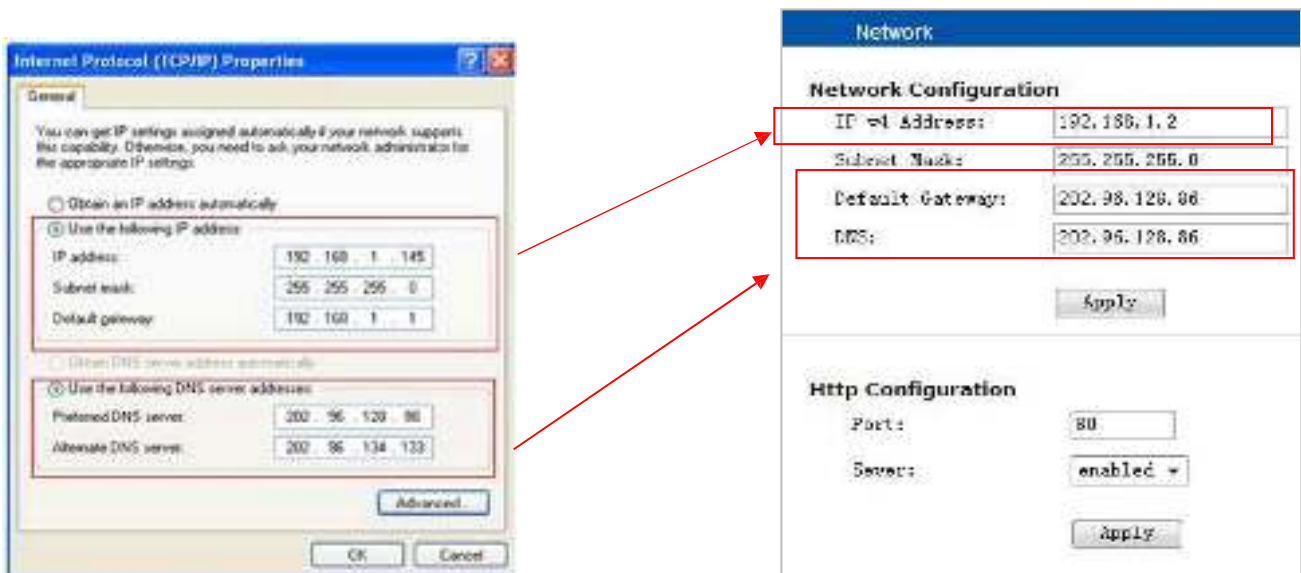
Internet Protocol (TCP/IP) Properties

General

You can get IP settings assigned automatically if your network supports this capability. Otherwise, you need to ask your network administrator for the appropriate IP settings.

Obtain an IP address automatically

Use the following IP address:

IP address: 192 . 168 . 1 . 145

Subnet mask: 255 . 255 . 255 . 0

Default gateway: 192 . 168 . 1 . 1

Obtain DNS server address automatically

Use the following DNS server addresses:

Preferred DNS server: 202 . 96 . 128 . 86

Alternate DNS server: 202 . 96 . 134 . 133

Advanced...

OK Cancel

Network

Network Configuration

IP v4 Address: 192.168.1.2

Subnet Mask: 255.255.255.0

Default Gateway: 202.96.128.86

DNS: 202.96.128.86

Apply

Http Configuration

Port: 80

Sever: enabled

Apply